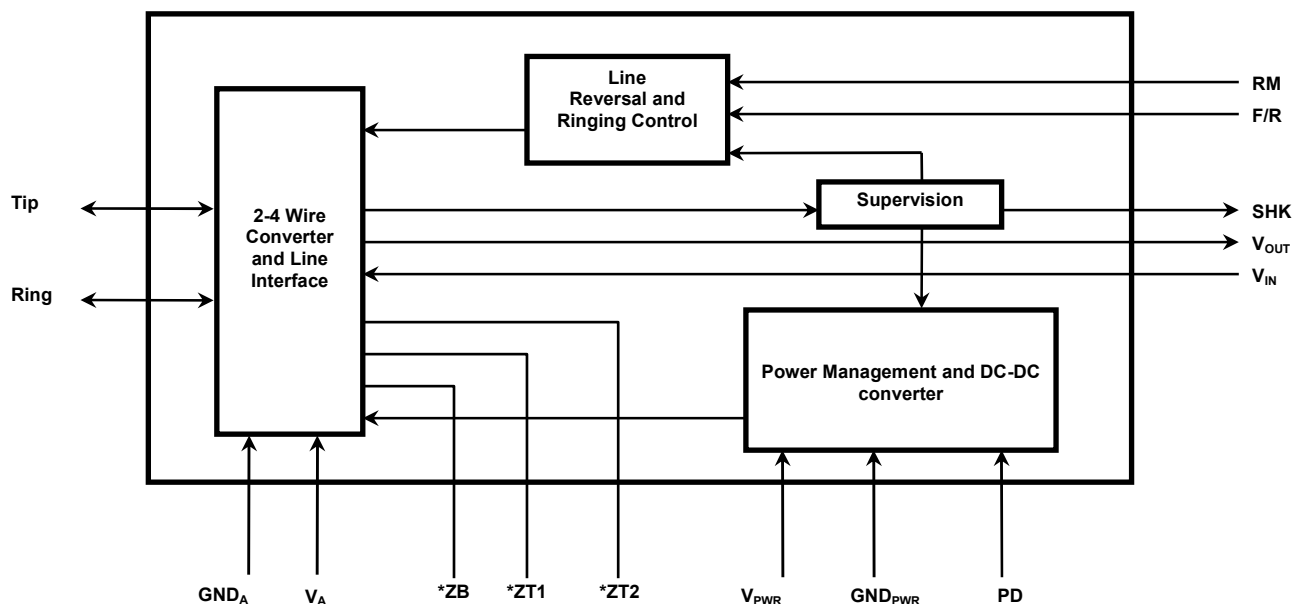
Line Reversal and Ringing Control

RM

F/R

Tip

2-4 Wire Converter and Line Interface

Supervision

SHK

$V_{OUT}$

$V_{IN}$

Ring

Power Management and DC-DC converter

$GND_A$

$V_A$

*ZB

*ZT1

*ZT2

$V_{PWR}$

$GND_{PWR}$

PD